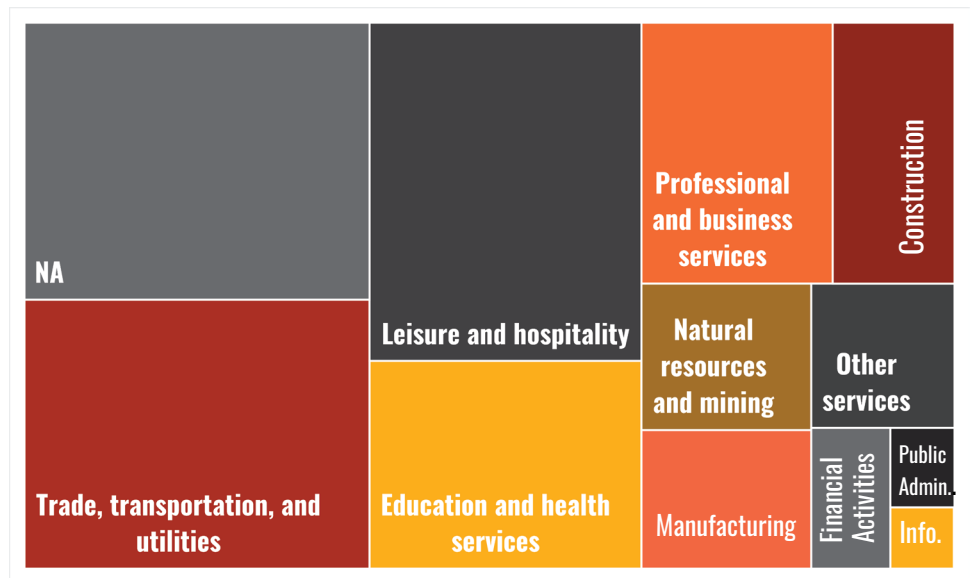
NA

Trade, transportation, and utilities

Leisure and hospitality

Education and health services

Professional and business services

Construction

Natural resources and mining

Other services

Manufacturing

Financial Activities

Public Admin..

Info.